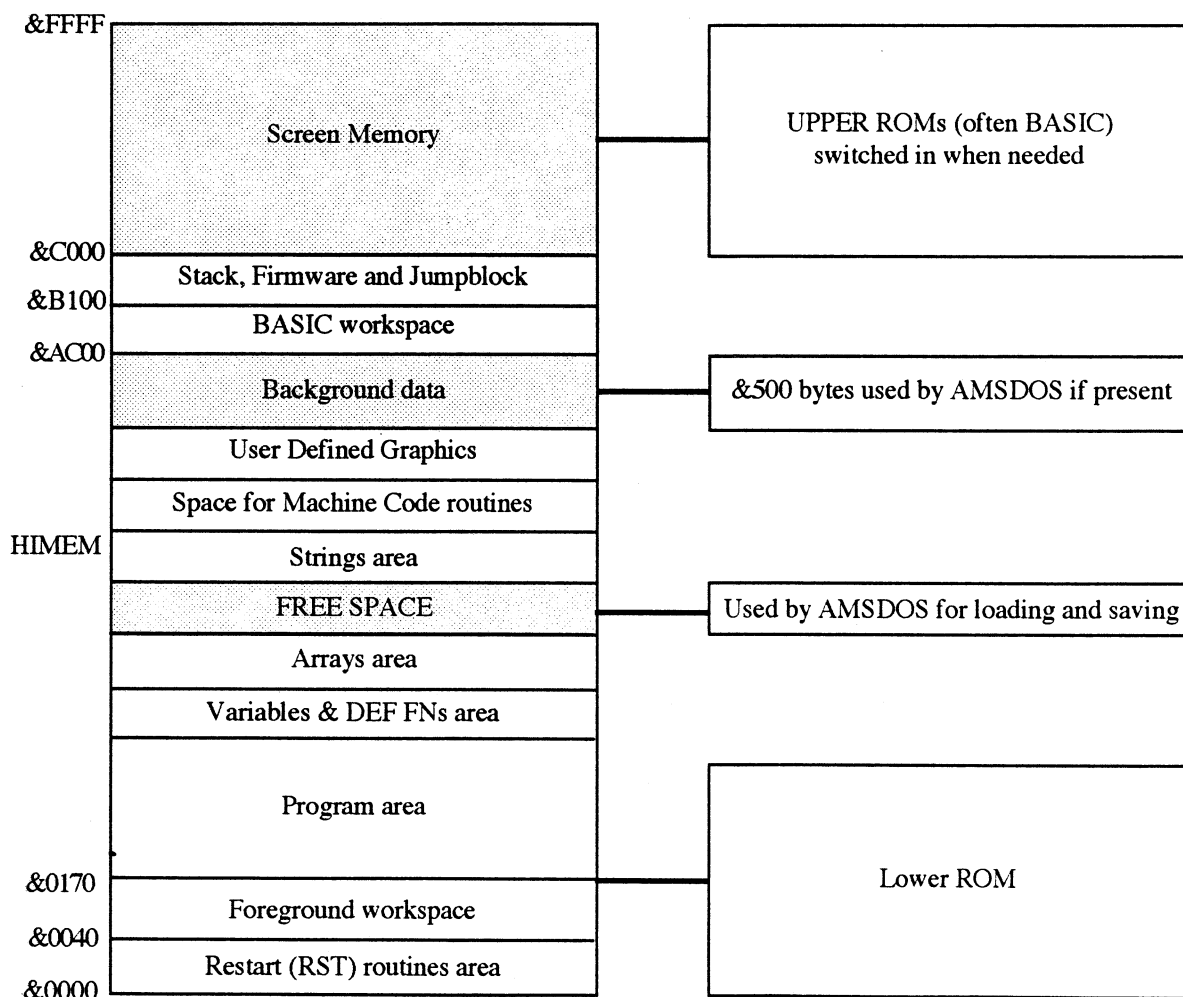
&FFFF

Screen Memory

UPPER ROMs (often BASIC) switched in when needed

&C000

Stack, Firmware and Jumpblock

&B100

BASIC workspace

&AC00

Background data

&500 bytes used by AMSDOS if present

User Defined Graphics

Space for Machine Code routines

HIMEM

Strings area

FREE SPACE

Used by AMSDOS for loading and saving

Arrays area

Variables & DEF FNs area

Program area

&0170

Lower ROM

Foreground workspace

&0040

Restart (RST) routines area

&0000